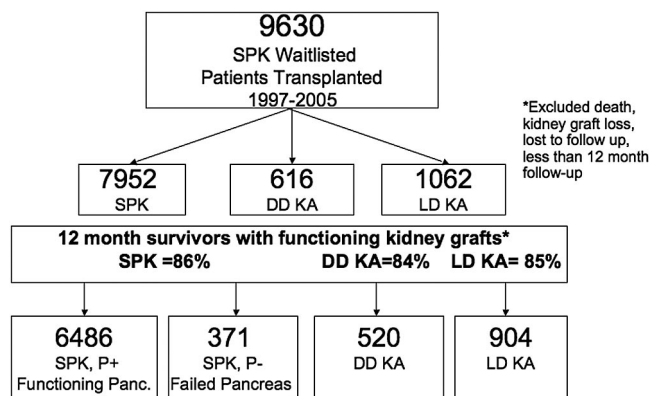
9630
SPK Waitlisted
Patients Transplanted
1997-2005

*Excluded death, kidney graft loss, lost to follow up, less than 12 month follow-up

7952
SPK

616
DD KA

1062
LD KA

12 month survivors with functioning kidney grafts*
SPK =86% DD KA=84% LD KA= 85%

6486
SPK, P+
Functioning Panc.

371
SPK, P-
Failed Pancreas

520
DD KA

904
LD KA